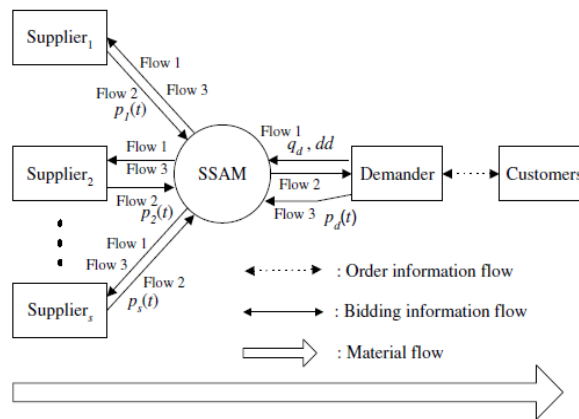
Supplier$_1$

Flow 1

Flow 2
$p_1(t)$

Flow 3

Flow 1

Flow 3

Supplier$_2$

SSAM

Flow 2
$p_2(t)$

Flow 1
$q_d$ , $dd$

Flow 2

Flow 3 $p_d(t)$

Demander

Customers

Flow 1

Flow 3

Flow 2
$p_s(t)$

Supplier$_s$

: Order information flow

: Bidding information flow

: Material flow